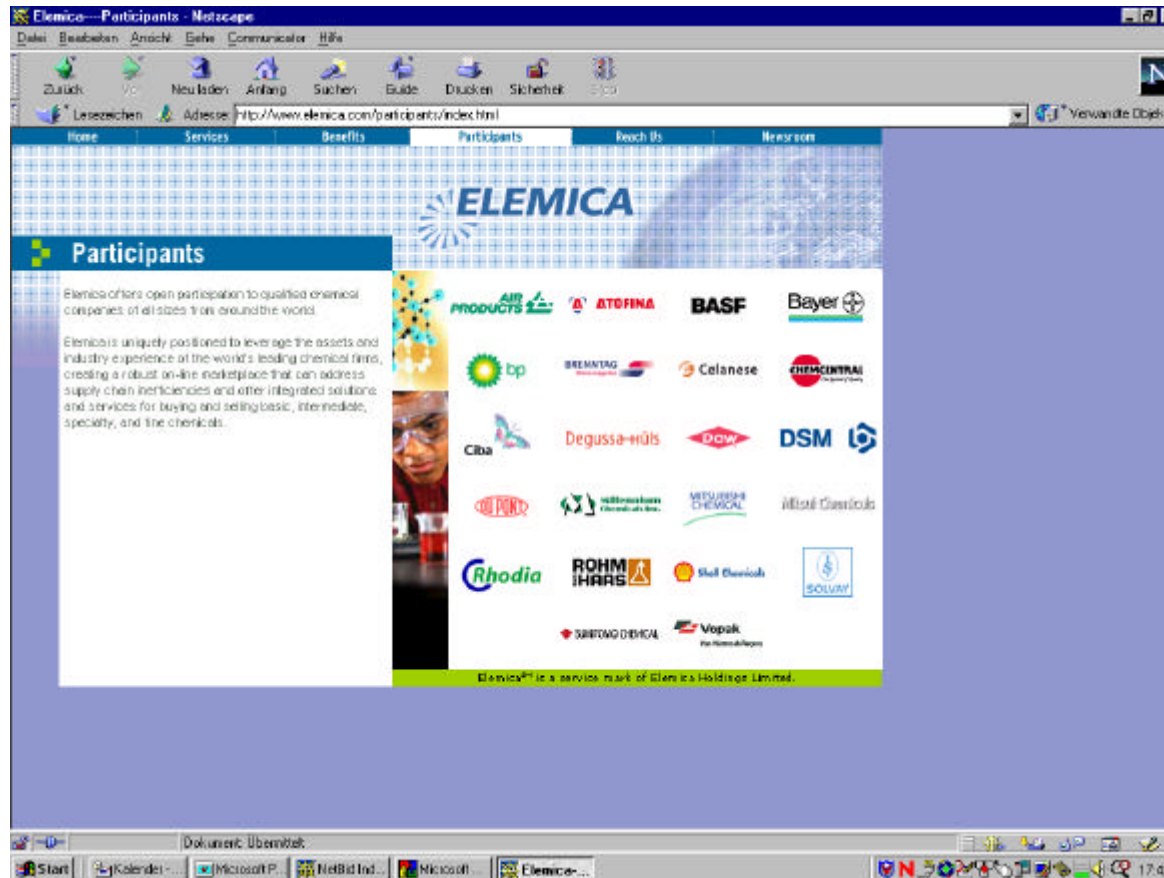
Elemica---Participants - Netscape

Datei Bearbeiten Ansicht Gehe Communicator Hilfe

Zurück Vor Neu laden Anfang Suchen Guide Drucken Sicherheit Stop

Lesezeichen Adresse: http://www.elemica.com/participants/index.html Verwandte Objekte

Home Services Benefits Participants Reach Us Newsroom

ELEMICA

Participants

Elemica offers open participation to qualified chemical companies of all sizes from around the world.

Elemica is uniquely positioned to leverage the assets and industry experience of the world's leading chemical firms, creating a robust on-line marketplace that can address supply chain inefficiencies and offer integrated solutions and services for buying and selling basic, intermediate, specialty, and fine chemicals.

AIR PRODUCTS ATOFINA BASF Bayer

bp BRENNTAG Celanese CHEMCENTRAL

Ciba Degussa-Hüls DOW DSM

DU PONT Millennium Chemicals Inc. MITSUBISHI CHEMICAL Mitsui Chemicals

Rhodia ROHM HAAS Shell Chemicals SOLVAY

SUMITOMO CHEMICAL Vopak

Elemica℠ is a service mark of Elemica Holdings Limited.

Dokument: Übermittelt

Start Kalender - ... Microsoft P... NetBid Ind... Microsoft ... Elemica-...